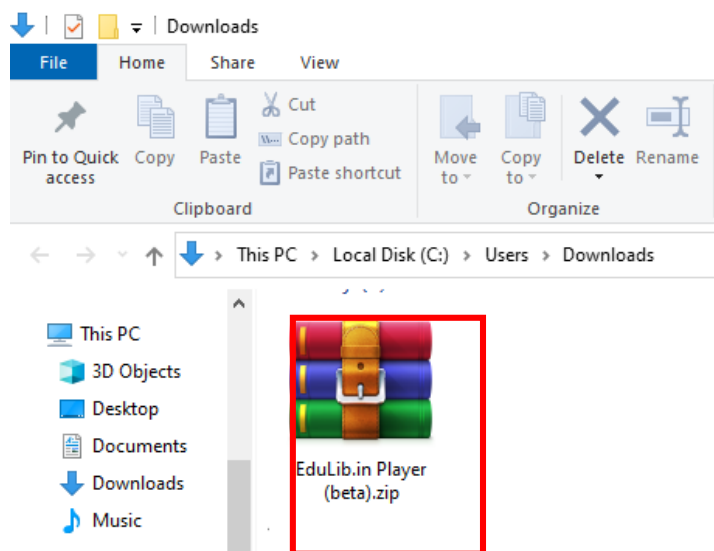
Downloads

File
Home
Share
View

Pin to Quick access
Copy
Paste
Cut
Copy path
Paste shortcut
Clipboard

Move to
Copy to
Delete
Rename
Organize

This PC › Local Disk (C:) › Users › Downloads

This PC
3D Objects
Desktop
Documents
Downloads
Music

EduLib.in Player (beta).zip